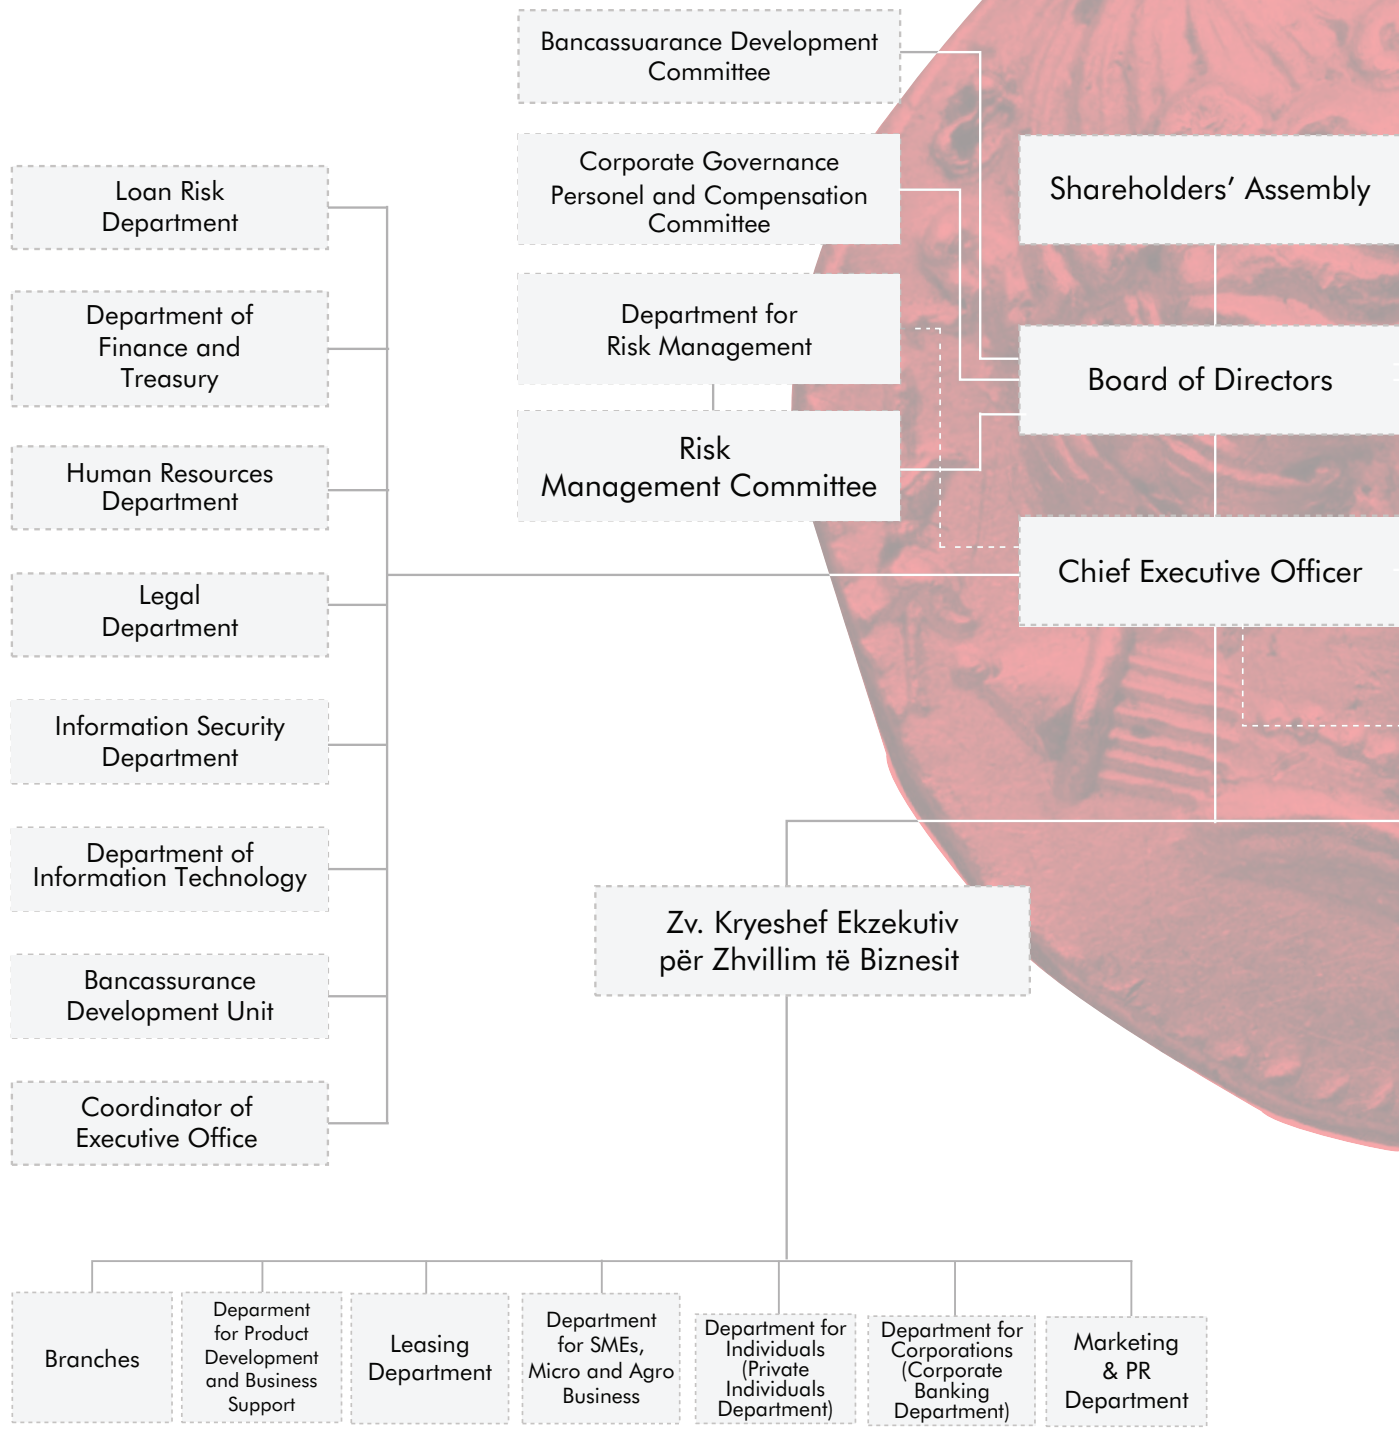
Bancassuarance Development Committee

Corporate Governance Personel and Compensation Committee

Shareholders' Assembly

Department for Risk Management

Board of Directors

Risk Management Committee

Chief Executive Officer

Loan Risk Department

Department of Finance and Treasury

Human Resources Department

Legal Department

Information Security Department

Department of Information Technology

Bancassurance Development Unit

Coordinator of Executive Office

Zv. Kryeshef Ekzekutiv për Zhvillim të Biznesit

Branches

Deparment for Product Development and Business Support

Leasing Department

Department for SMEs, Micro and Agro Business

Department for Individuals (Private Individuals Department)

Department for Corporations (Corporate Banking Department)

Marketing & PR Department